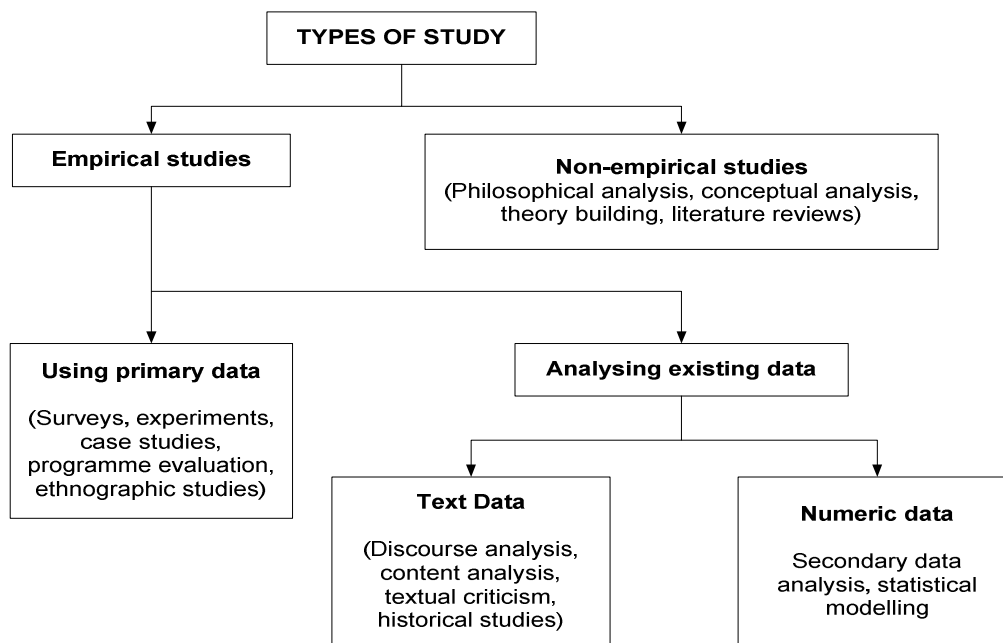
TYPES OF STUDY

Empirical studies

Non-empirical studies
(Philosophical analysis, conceptual analysis, theory building, literature reviews)

Using primary data

(Surveys, experiments, case studies, programme evaluation, ethnographic studies)

Analysing existing data

Text Data

(Discourse analysis, content analysis, textual criticism, historical studies)

Numeric data

Secondary data analysis, statistical modelling